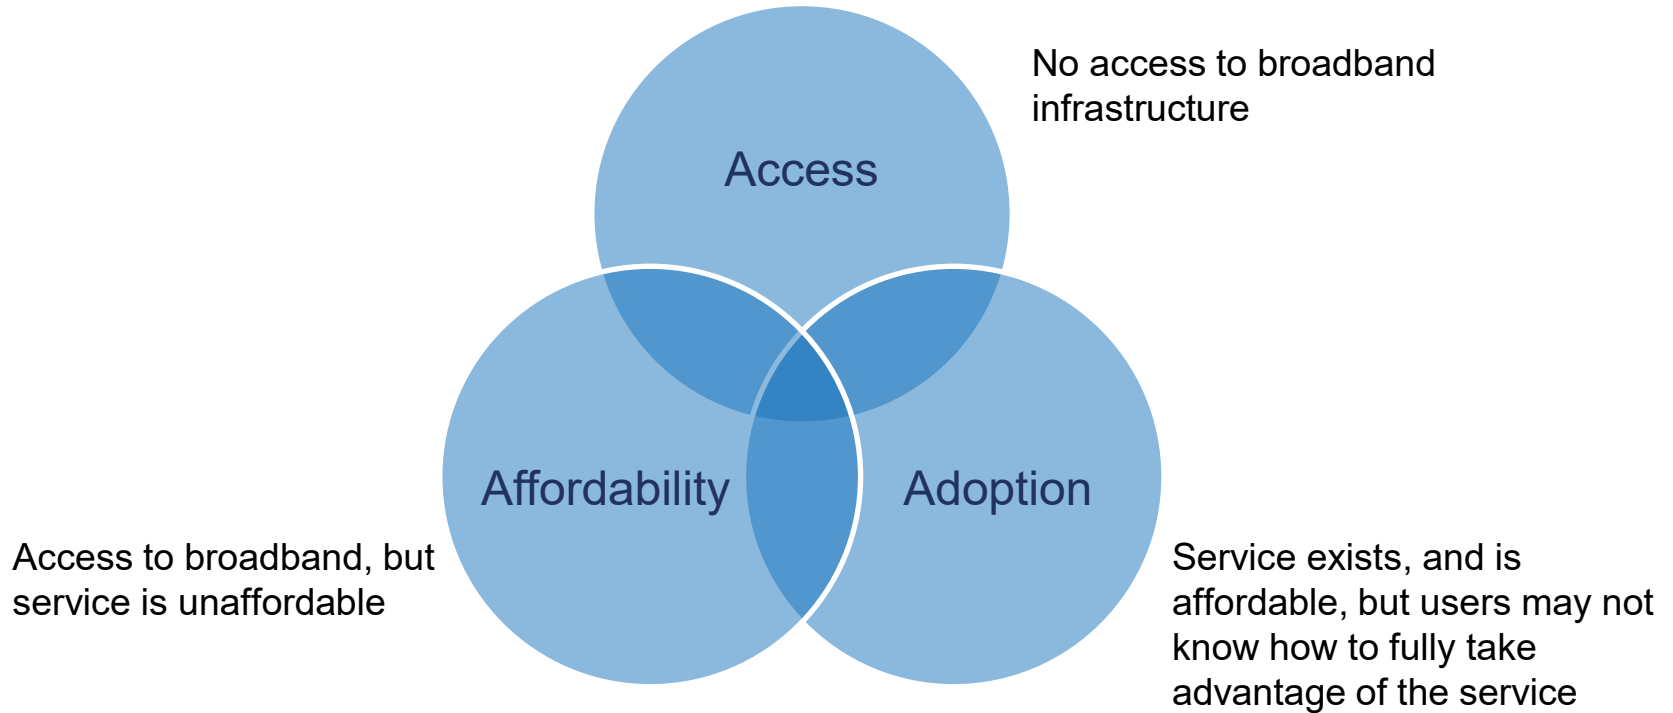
Access

No access to broadband infrastructure

Affordability

Adoption

Access to broadband, but service is unaffordable

Service exists, and is affordable, but users may not know how to fully take advantage of the service